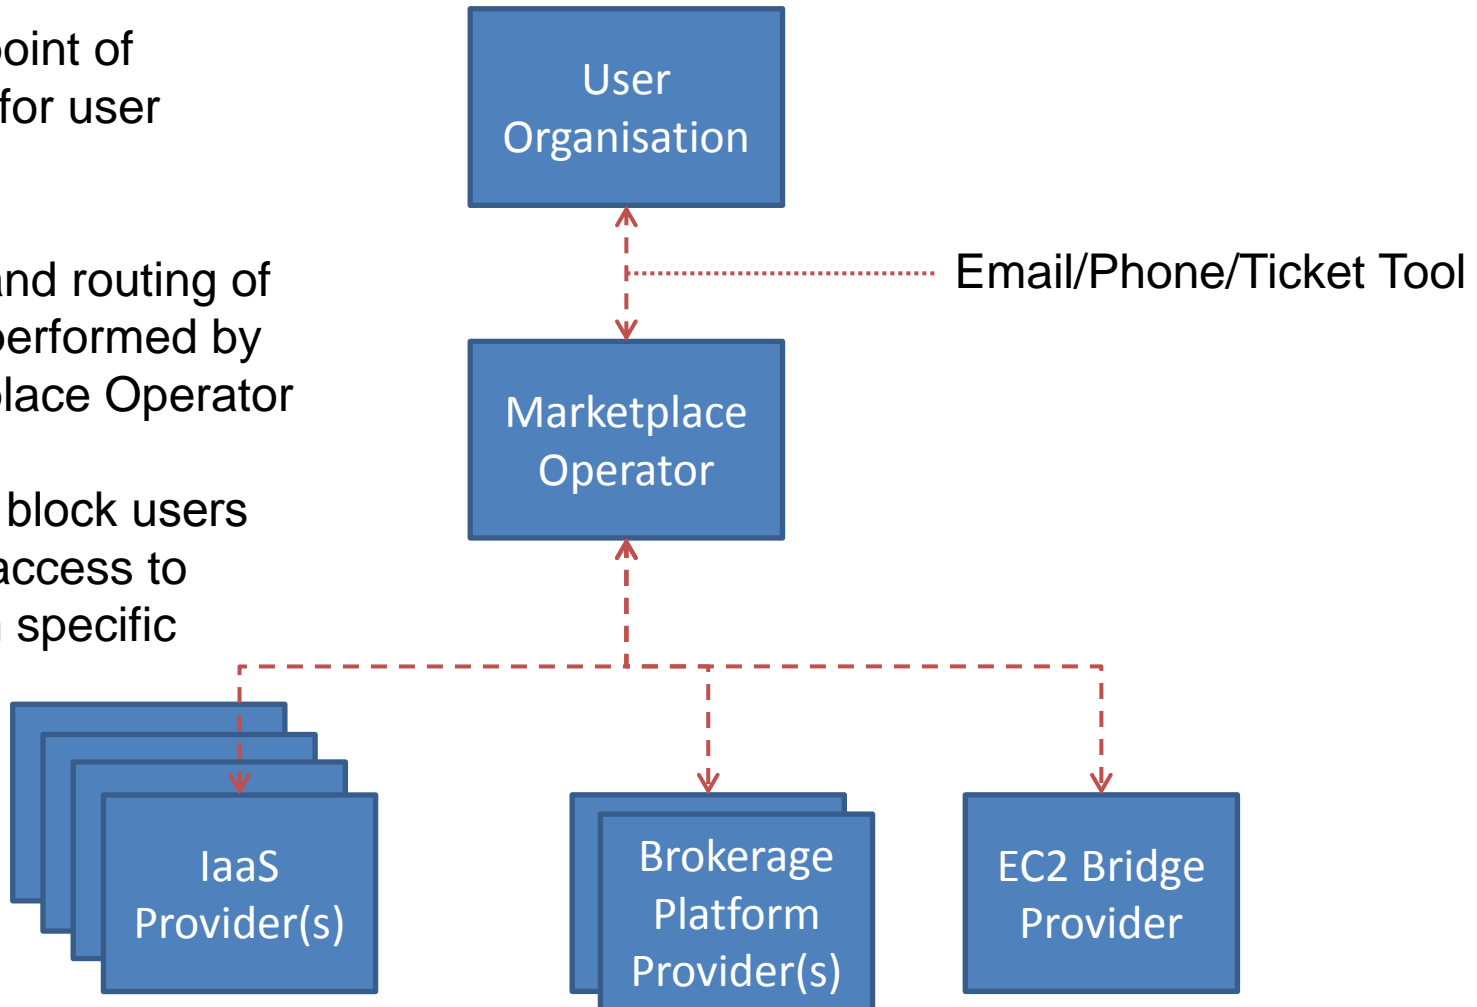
oint of
for user

nd routing of
erformed by
lace Operator

block users
access to
specific

User Organisation

Email/Phone/Ticket Tool

Marketplace Operator

IaaS Provider(s)

Brokerage Platform Provider(s)

EC2 Bridge Provider